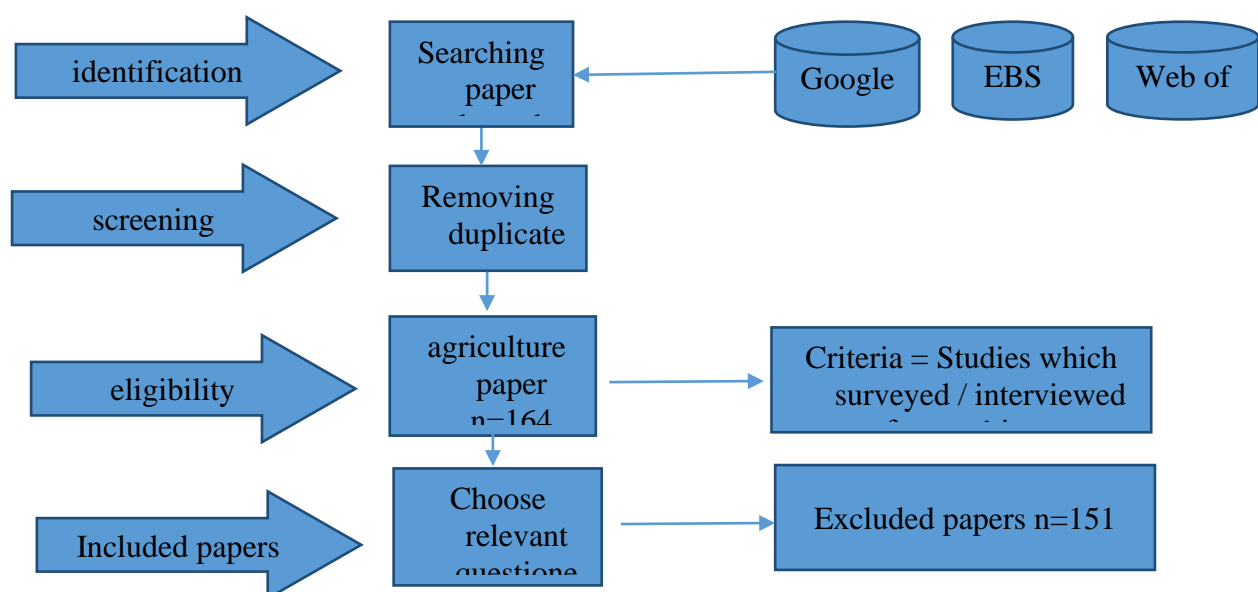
identification

Searching paper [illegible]

Google

EBS

Web of

screening

Removing duplicate

eligibility

agriculture paper n=164

Criteria = Studies which surveyed / interviewed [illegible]

Included papers

Choose relevant questione

Excluded papers n=151